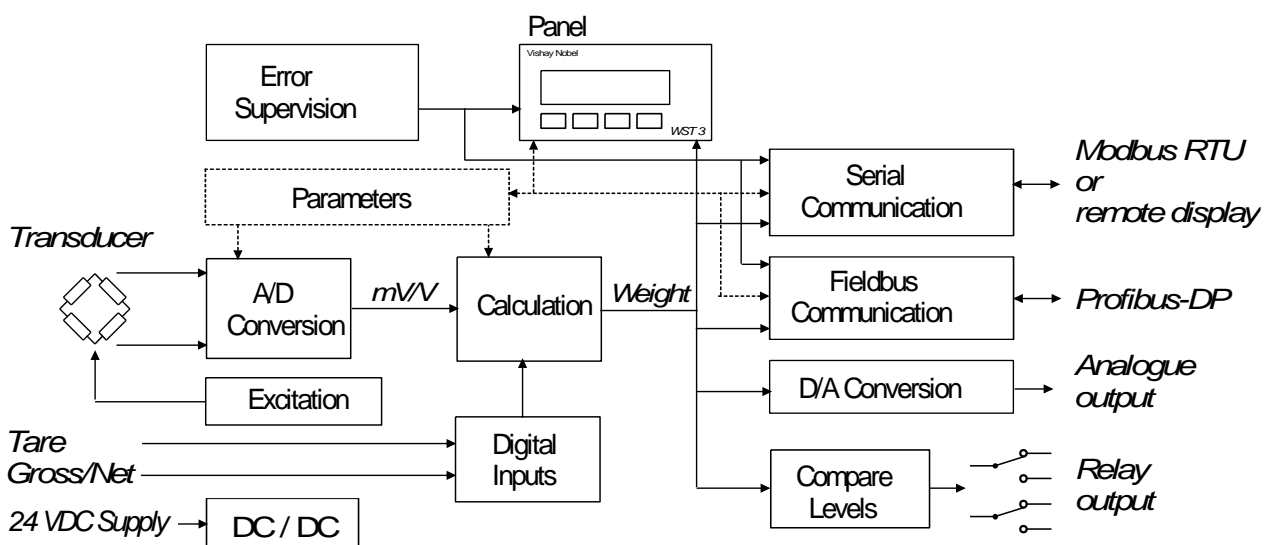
Panel
Vishay Nobel
WST 3
Error Supervision
Parameters
Transducer
A/D Conversion
mV/V
Calculation
Weight
Excitation
Tare
Gross/Net
Digital Inputs
24 VDC Supply
DC / DC
Serial Communication
Modbus RTU or remote display
Fieldbus Communication
Profibus-DP
D/A Conversion
Analogue output
Compare Levels
Relay output